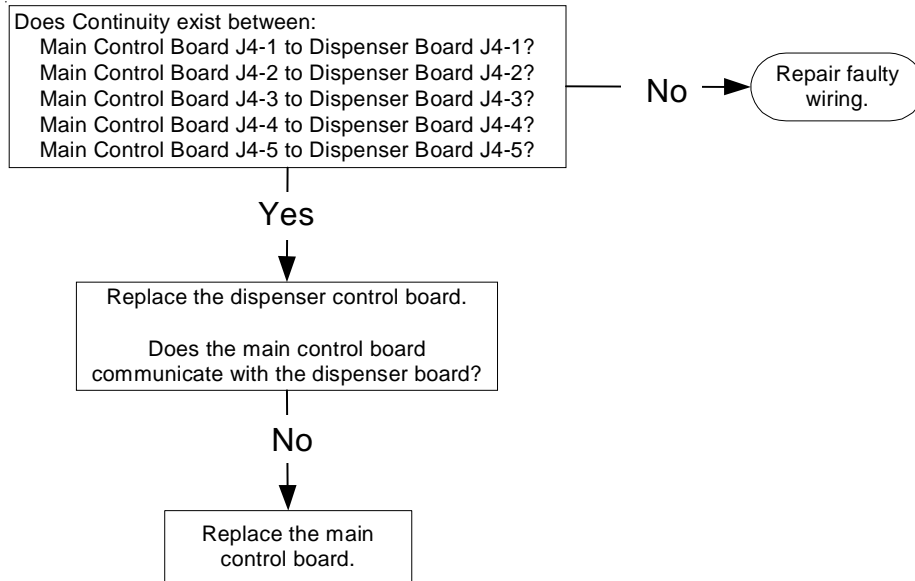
Does Continuity exist between:
Main Control Board J4-1 to Dispenser Board J4-1?
Main Control Board J4-2 to Dispenser Board J4-2?
Main Control Board J4-3 to Dispenser Board J4-3?
Main Control Board J4-4 to Dispenser Board J4-4?
Main Control Board J4-5 to Dispenser Board J4-5?

No

Repair faulty wiring.

Yes

Replace the dispenser control board.

Does the main control board communicate with the dispenser board?

No

Replace the main control board.